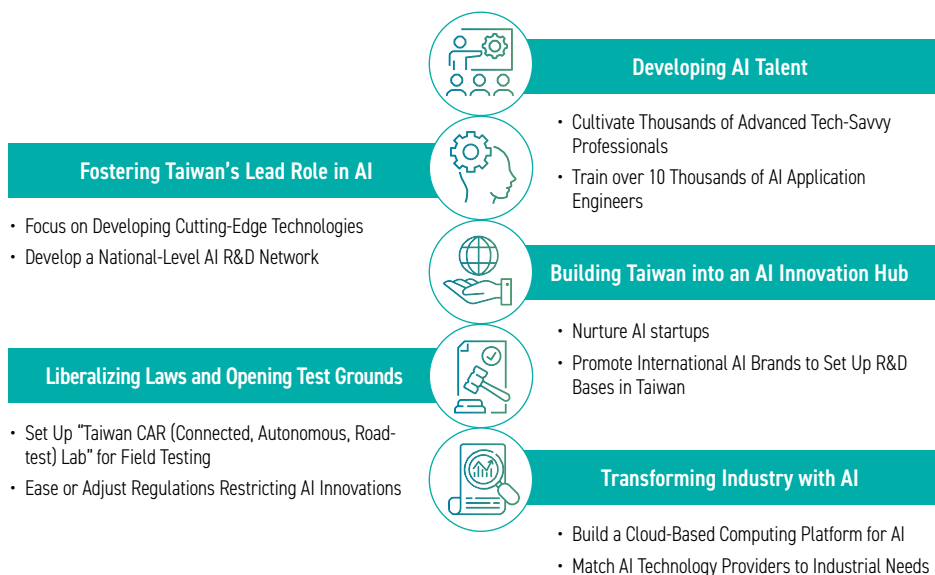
Developing AI Talent

• Cultivate Thousands of Advanced Tech-Savvy Professionals
• Train over 10 Thousands of AI Application Engineers

Fostering Taiwan's Lead Role in AI

• Focus on Developing Cutting-Edge Technologies
• Develop a National-Level AI R&D Network

Building Taiwan into an AI Innovation Hub

• Nurture AI startups
• Promote International AI Brands to Set Up R&D Bases in Taiwan

Liberalizing Laws and Opening Test Grounds

• Set Up "Taiwan CAR (Connected, Autonomous, Road-test) Lab" for Field Testing
• Ease or Adjust Regulations Restricting AI Innovations

Transforming Industry with AI

• Build a Cloud-Based Computing Platform for AI
• Match AI Technology Providers to Industrial Needs